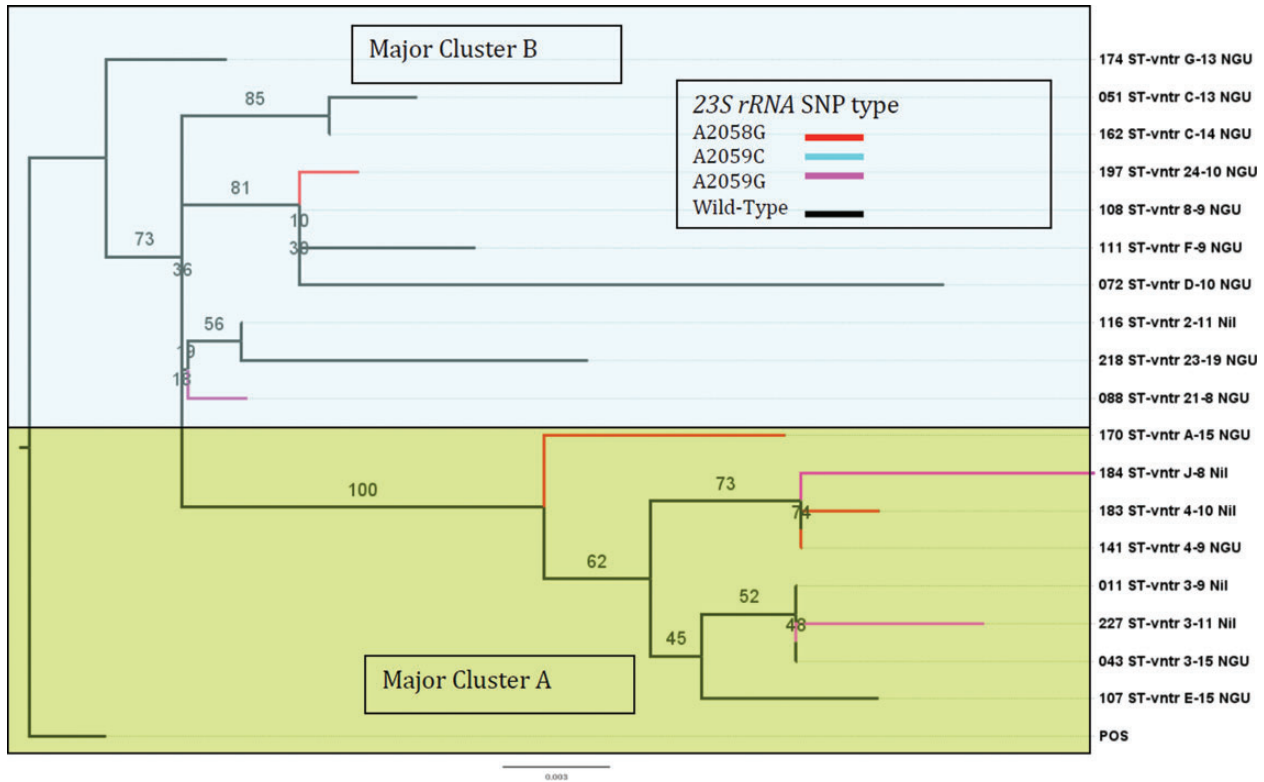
Major Cluster B

$23S$ $rRNA$ SNP type
A2058G
A2059C
A2059G
Wild-Type

174 ST-vntr G-13 NGU
051 ST-vntr C-13 NGU
162 ST-vntr C-14 NGU
197 ST-vntr 24-10 NGU
108 ST-vntr 8-9 NGU
111 ST-vntr F-9 NGU
072 ST-vntr D-10 NGU
116 ST-vntr 2-11 Nil
218 ST-vntr 23-19 NGU
088 ST-vntr 21-8 NGU
170 ST-vntr A-15 NGU
184 ST-vntr J-8 Nil
183 ST-vntr 4-10 Nil
141 ST-vntr 4-9 NGU
011 ST-vntr 3-9 Nil
227 ST-vntr 3-11 Nil
043 ST-vntr 3-15 NGU
107 ST-vntr E-15 NGU
POS

85
81
10
30
73
36
56
19
18
100
73
74
62
52
48
45

Major Cluster A

0.003